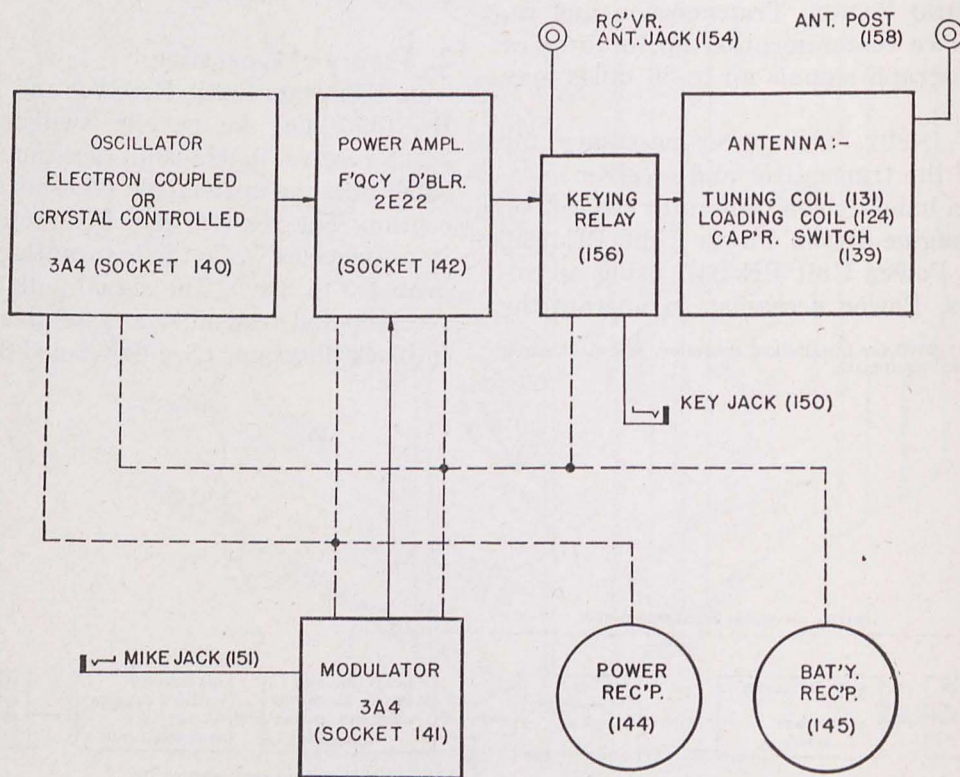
RC'VR. ANT. JACK (154)

ANT. POST (158)

OSCILLATOR
ELECTRON COUPLED
OR
CRYSTAL CONTROLLED
3A4 (SOCKET 140)

POWER AMPL.
F'QCY D'BLR.
2E22
(SOCKET 142)

KEYING RELAY
(156)

ANTENNA:-
TUNING COIL (131)
LOADING COIL (124)
CAP'R. SWITCH (139)

KEY JACK (150)

MIKE JACK (151)

MODULATOR
3A4
(SOCKET 141)

POWER REC'P.
(144)

BAT'Y. REC'P.
(145)